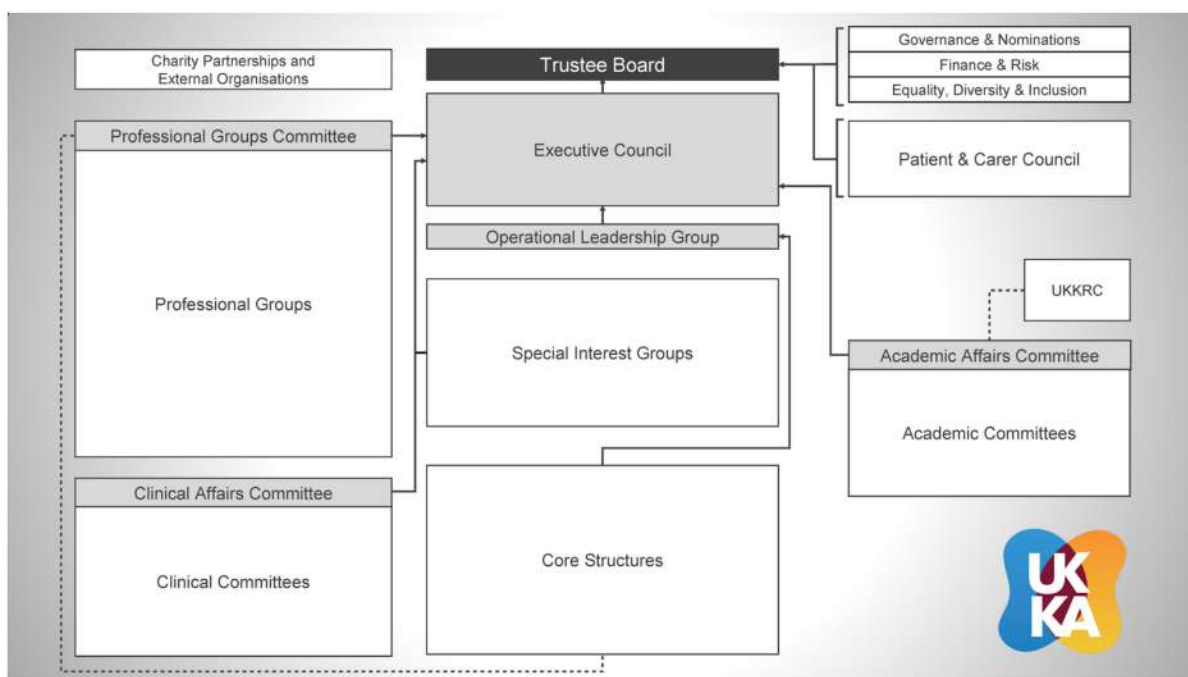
Charity Partnerships and External Organisations

Trustee Board

Governance & Nominations

Finance & Risk

Equality, Diversity & Inclusion

Professional Groups Committee

Executive Council

Patient & Carer Council

Operational Leadership Group

Professional Groups

UKKRC

Special Interest Groups

Academic Affairs Committee

Academic Committees

Clinical Affairs Committee

Core Structures

Clinical Committees

UK KA